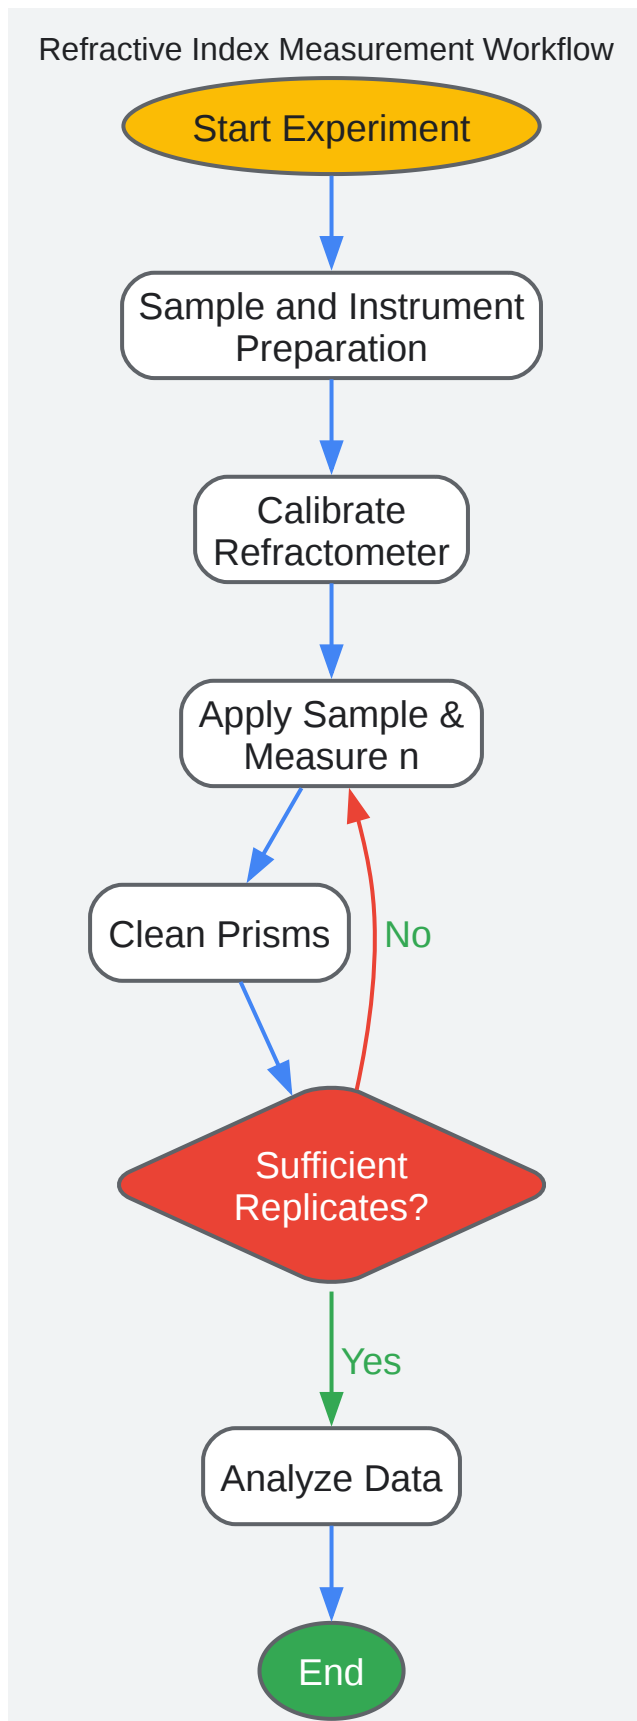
Refractive Index Measurement Workflow

Start Experiment

Sample and Instrument Preparation

Calibrate Refractometer

Apply Sample & Measure n

Clean Prisms

No

Sufficient Replicates?

Yes

Analyze Data

End